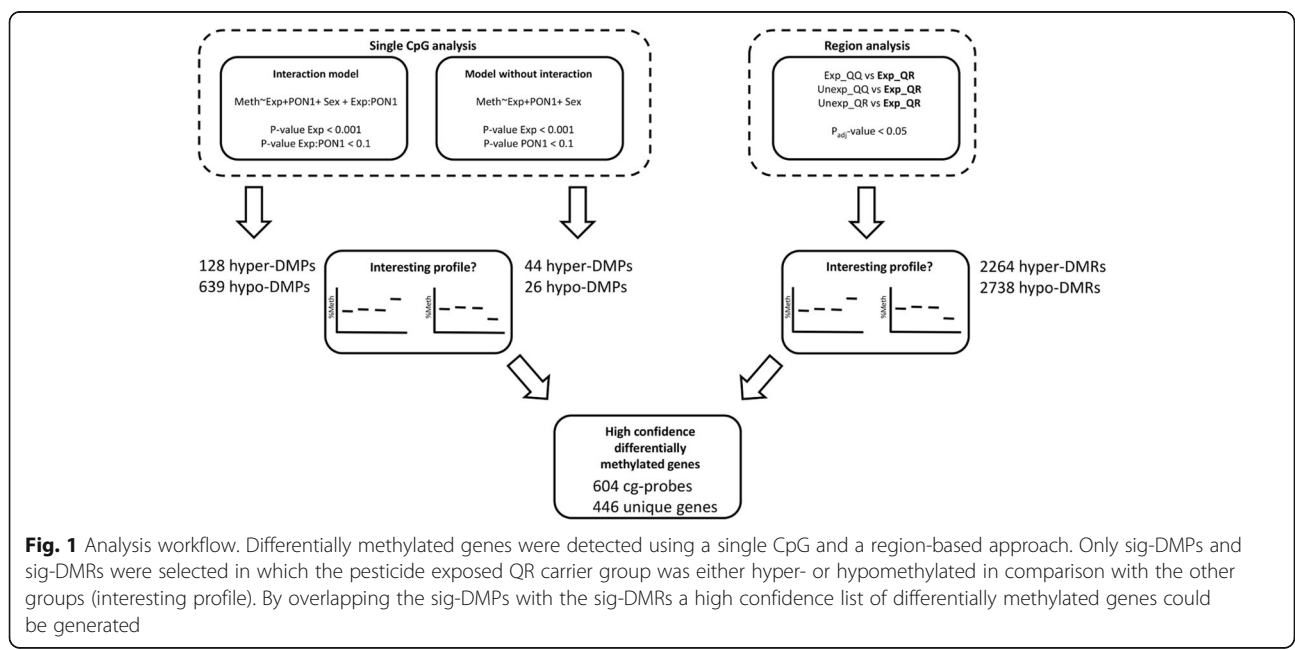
Single CpG analysis

Interaction model

Meth~Exp+PON1+ Sex + Exp:PON1

P-value Exp < 0.001
P-value Exp:PON1 < 0.1

Model without interaction

Meth~Exp+PON1+ Sex

P-value Exp < 0.001
P-value PON1 < 0.1

Region analysis

Exp_QQ vs **Exp_QR**
Unexp_QQ vs **Exp_QR**
Unexp_QR vs **Exp_QR**

$P_{adj}$-value < 0.05

128 hyper-DMPs
639 hypo-DMPs

Interesting profile?

%Meth

%Meth

44 hyper-DMPs
26 hypo-DMPs

Interesting profile?

%Meth

%Meth

2264 hyper-DMRs
2738 hypo-DMRs

High confidence differentially methylated genes
604 cg-probes
446 unique genes

**Fig. 1** Analysis workflow. Differentially methylated genes were detected using a single CpG and a region-based approach. Only sig-DMPs and sig-DMRs were selected in which the pesticide exposed QR carrier group was either hyper- or hypomethylated in comparison with the other groups (interesting profile). By overlapping the sig-DMPs with the sig-DMRs a high confidence list of differentially methylated genes could be generated